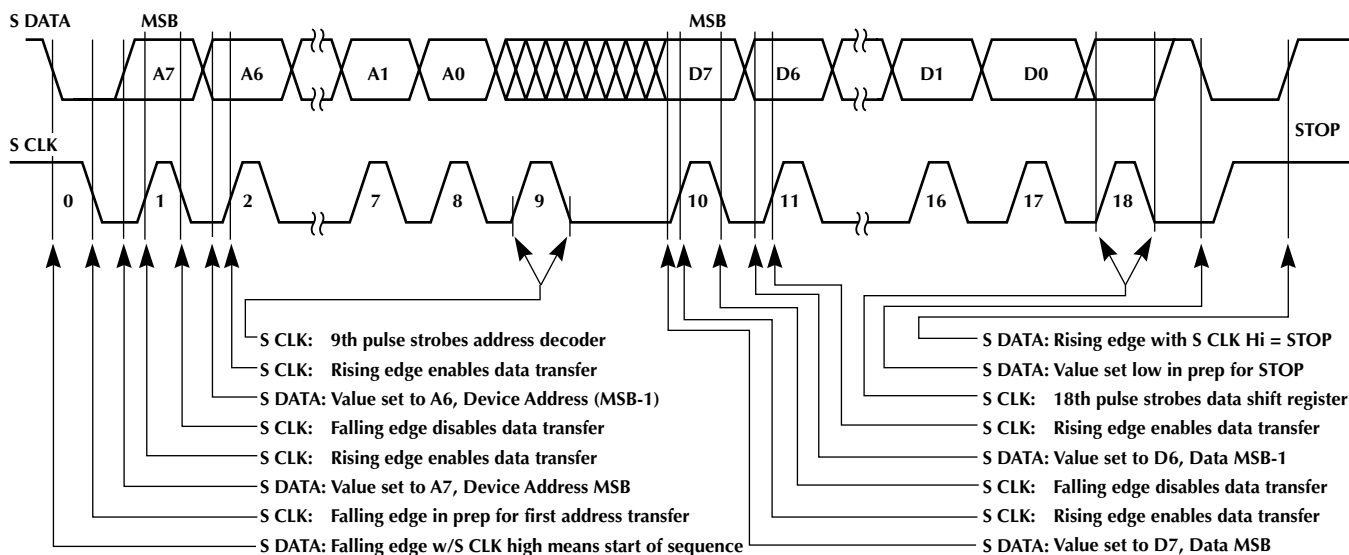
S DATA MSB MSB

A7 A6 A1 A0 D7 D6 D1 D0

S CLK STOP

0 1 2 7 8 9 10 11 16 17 18

S CLK: 9th pulse strobes address decoder
S CLK: Rising edge enables data transfer
S DATA: Value set to A6, Device Address (MSB-1)
S CLK: Falling edge disables data transfer
S CLK: Rising edge enables data transfer
S DATA: Value set to A7, Device Address MSB
S CLK: Falling edge in prep for first address transfer
S DATA: Falling edge w/S CLK high means start of sequence

S DATA: Rising edge with S CLK Hi = STOP
S DATA: Value set low in prep for STOP
S CLK: 18th pulse strobes data shift register
S CLK: Rising edge enables data transfer
S DATA: Value set to D6, Data MSB-1
S CLK: Falling edge disables data transfer
S CLK: Rising edge enables data transfer
S DATA: Value set to D7, Data MSB